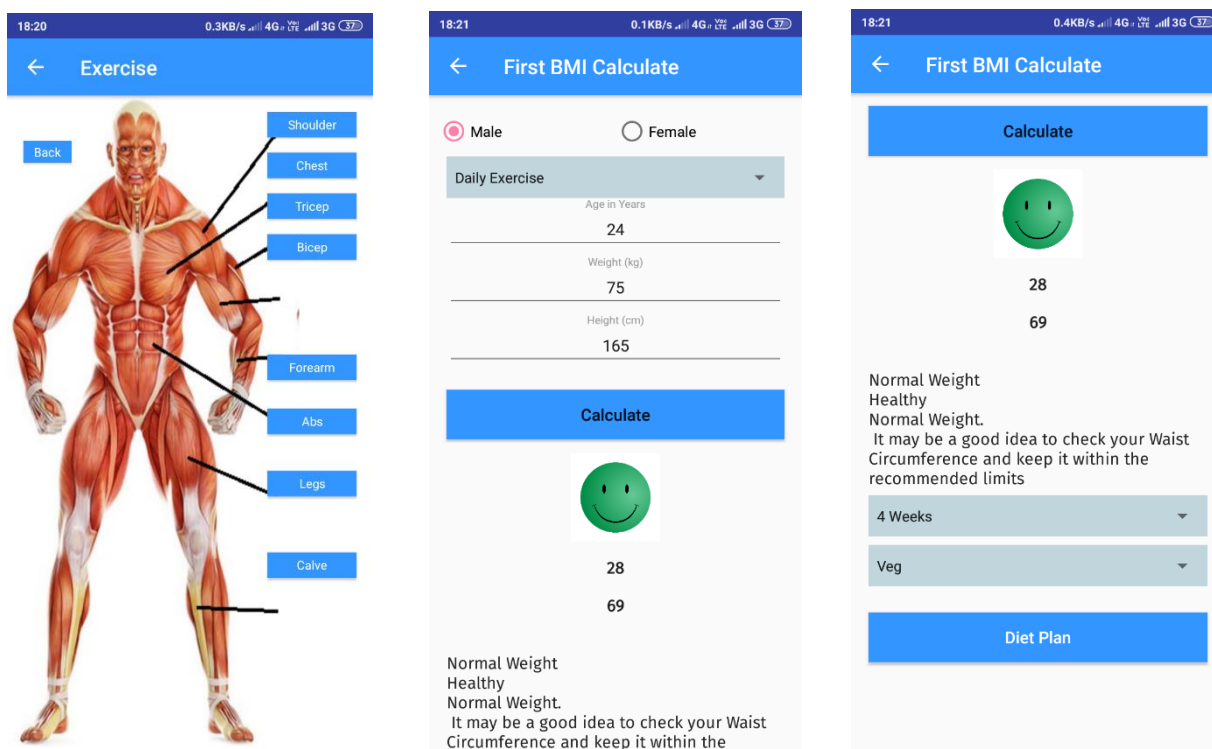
18:20 0.3KB/s 4G LTE 3G 37

Exercise

Back

Shoulder

Chest

Tricep

Bicep

Forearm

Abs

Legs

Calve

18:21 0.1KB/s 4G LTE 3G 37

First BMI Calculate

Male

Female

Daily Exercise

Age in Years

24

Weight (kg)

75

Height (cm)

165

Calculate

28

69

Normal Weight
Healthy
Normal Weight.
It may be a good idea to check your Waist Circumference and keep it within the

18:21 0.4KB/s 4G LTE 3G 37

First BMI Calculate

Calculate

28

69

Normal Weight
Healthy
Normal Weight.
It may be a good idea to check your Waist Circumference and keep it within the recommended limits

4 Weeks

Veg

Diet Plan